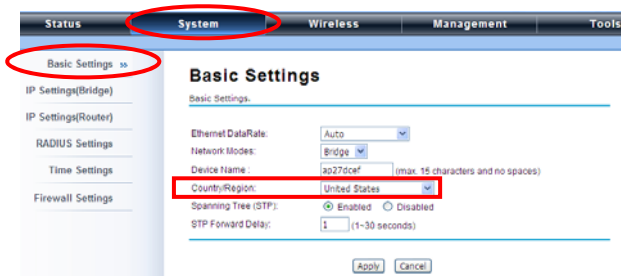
Status System Wireless Management Tools

Basic Settings »
IP Settings(Bridge)
IP Settings(Router)
RADIUS Settings
Time Settings
Firewall Settings

Basic Settings

Basic Settings.

Ethernet DataRate: Auto
Network Modes: Bridge
Device Name : ap27dcef (max. 15 characters and no spaces)
Country/Region: United States
Spanning Tree (STP): Enabled Disabled
STP Forward Delay: 1 (1~30 seconds)

Apply Cancel